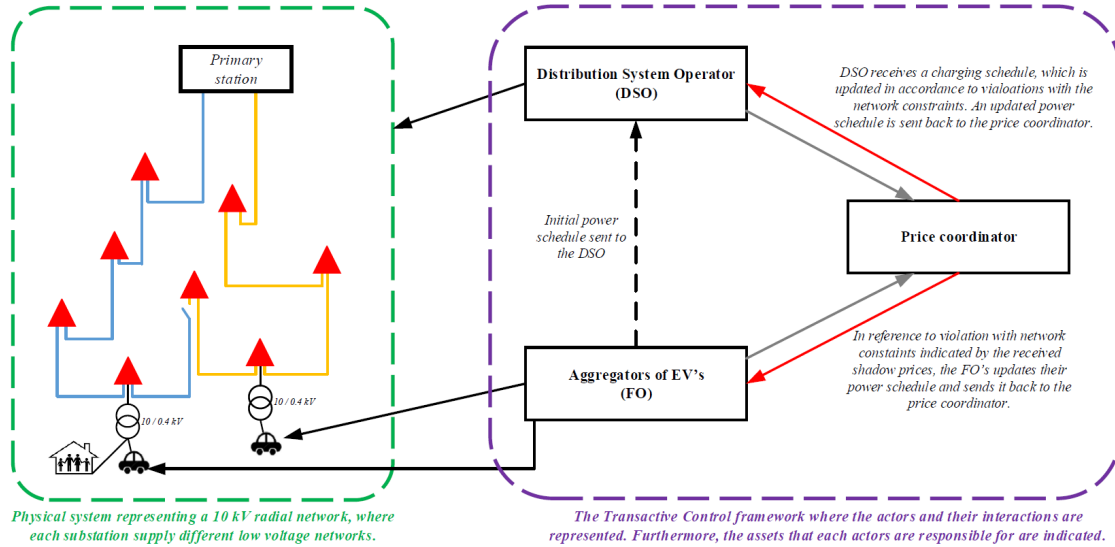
Primary station

10 / 0.4 kV

10 / 0.4 kV

Distribution System Operator (DSO)

DSO receives a charging schedule, which is updated in accordance to vialoations with the network constraints. An updated power schedule is sent back to the price coordinator.

Initial power schedule sent to the DSO

Price coordinator

Aggregators of EV's (FO)

In reference to violation with network constaints indicated by the received shadow prices, the FO's updates their power schedule and sends it back to the price coordinator.

Physical system representing a 10 kV radial network, where each substation supply different low voltage networks.

The Transactive Control framework where the actors and their interactions are represented. Furthermore, the assets that each actors are responsible for are indicated.